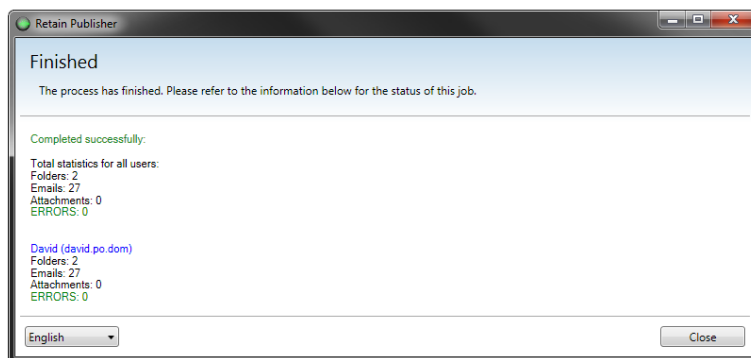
Retain Publisher

Finished

The process has finished. Please refer to the information below for the status of this job.

Completed successfully:

Total statistics for all users:
Folders: 2
Emails: 27
Attachments: 0
ERRORS: 0

David (david.po.dom)
Folders: 2
Emails: 27
Attachments: 0
ERRORS: 0

English

Close